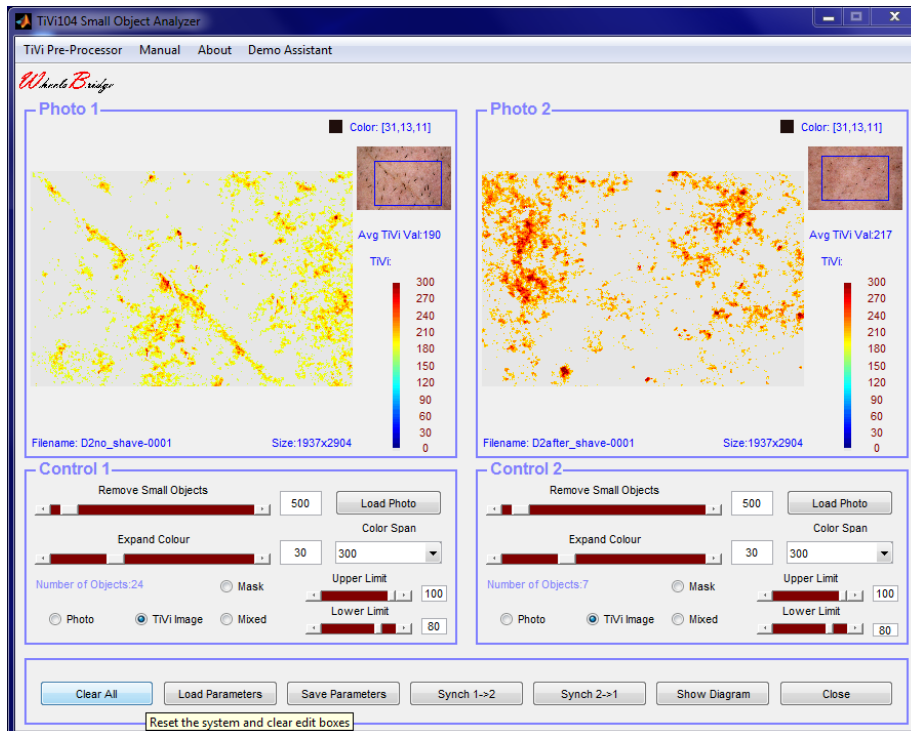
TiVi104 Small Object Analyzer

TiVi Pre-Processor Manual About Demo Assistant

WheelsBridge

Photo 1

Color: [31,13,11]

Avg TiVi Val:190

TiVi:

300
270
240
210
180
150
120
90
60
30
0

Filename: D2no_shave-0001

Size:1937x2904

Photo 2

Color: [31,13,11]

Avg TiVi Val:217

TiVi:

300
270
240
210
180
150
120
90
60
30
0

Filename: D2after_shave-0001

Size:1937x2904

Control 1

Remove Small Objects

500

Load Photo

Expand Colour

30

Color Span

300

Number of Objects:24

Mask

Upper Limit

100

Lower Limit

80

Photo TiVi Image Mixed

Control 2

Remove Small Objects

500

Load Photo

Expand Colour

30

Color Span

300

Number of Objects:7

Mask

Upper Limit

100

Lower Limit

80

Photo TiVi Image Mixed

Clear All Load Parameters Save Parameters Synch 1->2 Synch 2->1 Show Diagram Close

Reset the system and clear edit boxes